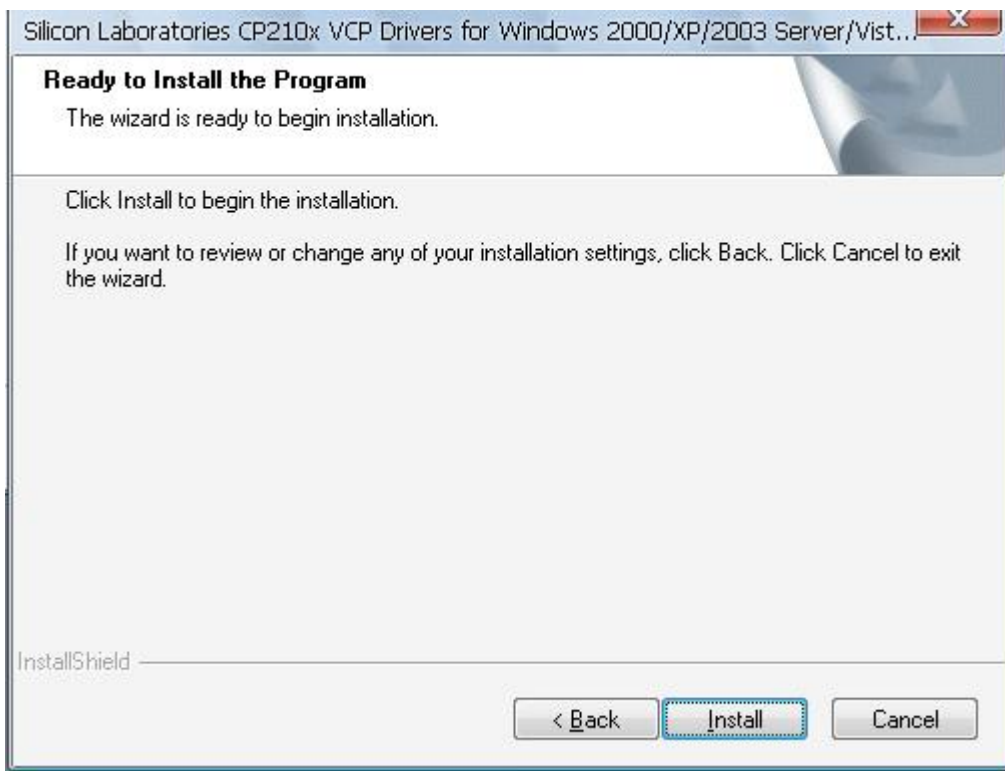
Silicon Laboratories CP210x VCP Drivers for Windows 2000/XP/2003 Server/Vist...

X

Ready to Install the Program

The wizard is ready to begin installation.

Click Install to begin the installation.

If you want to review or change any of your installation settings, click Back. Click Cancel to exit the wizard.

InstallShield

< Back

Install

Cancel